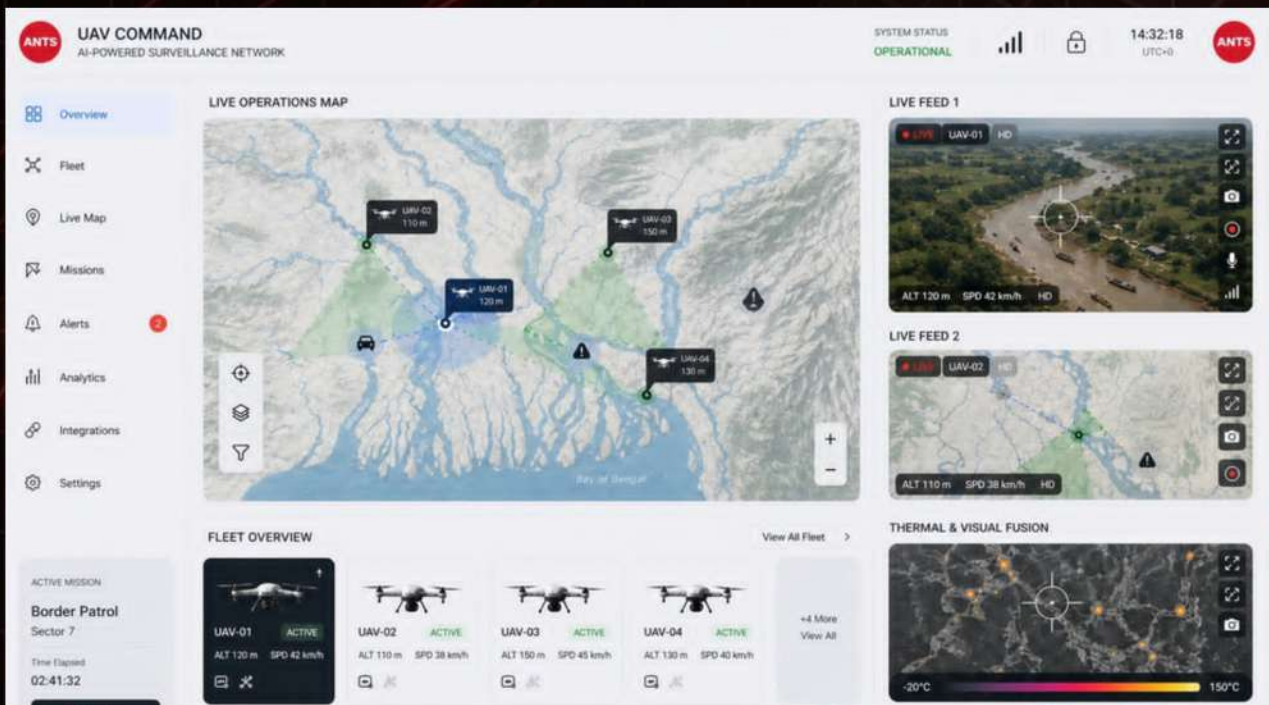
ANTS UAV COMMAND
AI-POWERED SURVEILLANCE NETWORK

SYSTEM STATUS
OPERATIONAL

14:32:18
UTC+0

ANTS

Overview
Fleet
Live Map
Missions
Alerts 2
Analytics
Integrations
Settings

ACTIVE MISSION
Border Patrol
Sector 7
Time Elapsed
02:41:32

LIVE OPERATIONS MAP

UAV-02 110 m
UAV-03 150 m
UAV-01 120 m
UAV-04 130 m

Bay of Bengal

+
−

LIVE FEED 1
LIVE UAV-01 HD
ALT 120 m SPD 42 km/h HD

LIVE FEED 2
LIVE UAV-02 HD
ALT 110 m SPD 38 km/h HD

FLEET OVERVIEW
View All Fleet >

UAV-01 ACTIVE
ALT 120 m SPD 42 km/h

UAV-02 ACTIVE
ALT 110 m SPD 38 km/h

UAV-03 ACTIVE
ALT 150 m SPD 45 km/h

UAV-04 ACTIVE
ALT 130 m SPD 40 km/h

+4 More
View All

THERMAL & VISUAL FUSION
-20°C
150°C